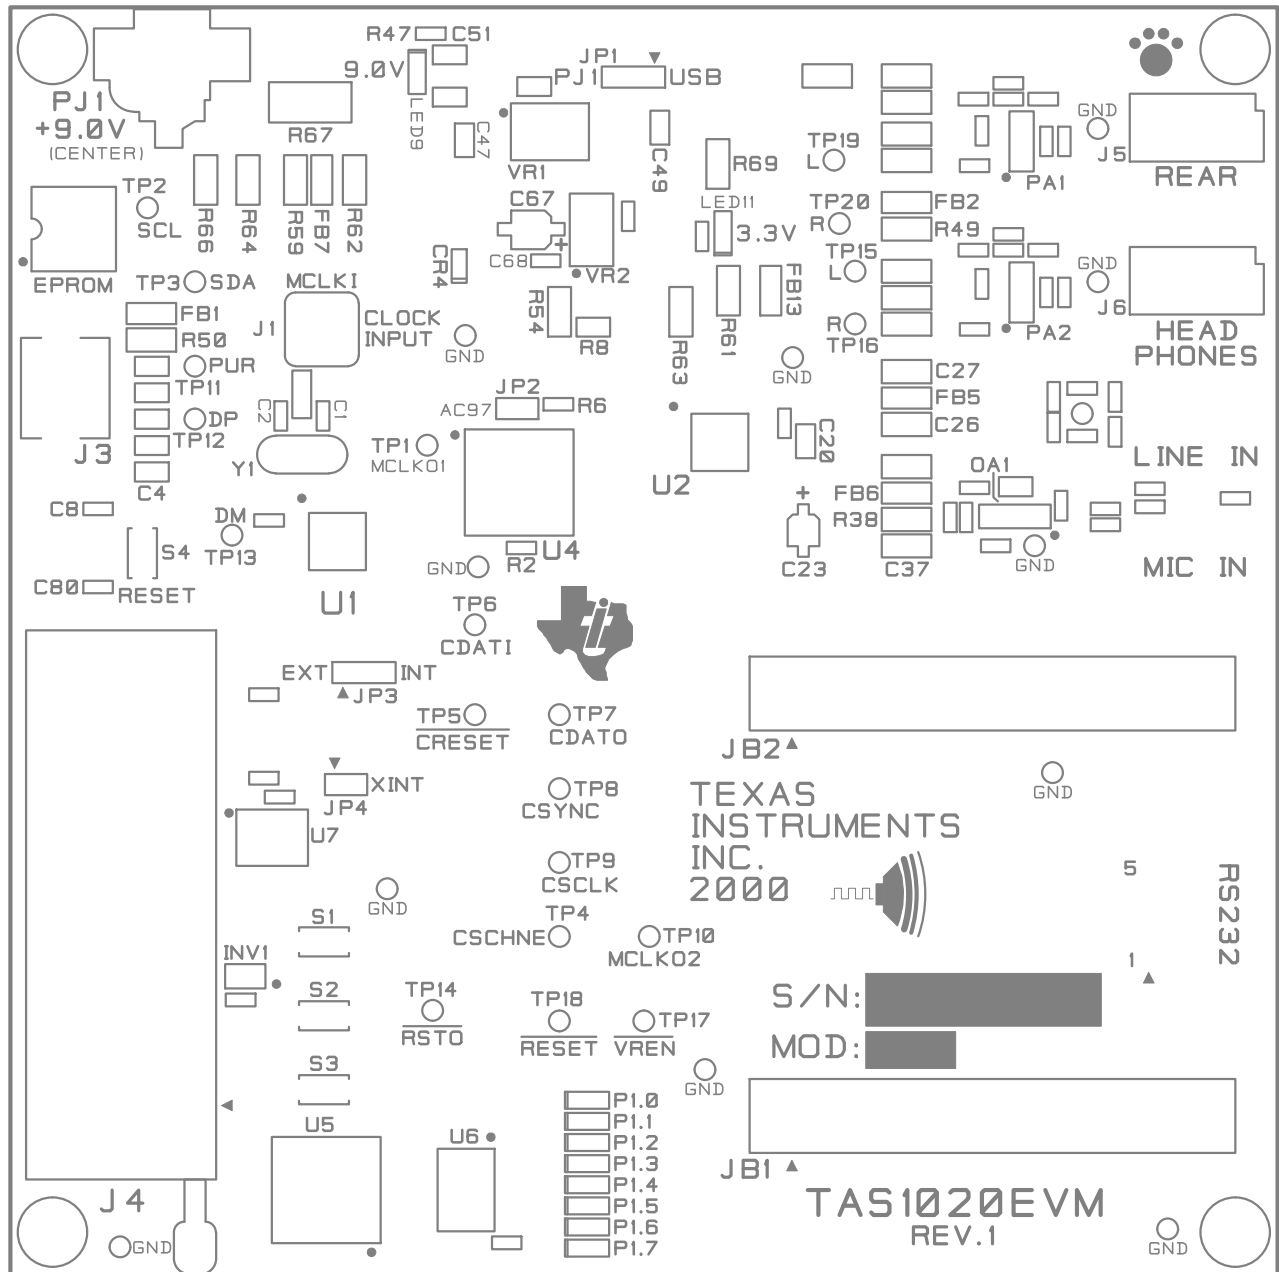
R47 C51
9.0V
LED9
JP1
PJ1 USB
PJ1
+9.0V
(CENTER)
R67
C47
VR1
C49
R69
LED11
TP19
L
TP20
R
FB2
R49
TP15
L
R
TP16
GND
J5
REAR
PA1
GND
J6
HEAD
PHONES
PA2
TP2
SCL
R66
R64
R59
FB7
R62
C67
C68
VR2
3.3V
CR4
EPROM
TP3 SDA
MCLKI
R54
R8
R63
R61
FB13
FB1
R50
PUR
TP11
DP
TP12
C4
J3
J1
CLOCK
INPUT
GND
GND
C27
FB5
C26
C2
C1
Y1
JP2
AC97 R6
TP1
MCLKO1
U2
C20
LINE IN
OA1
FB6
R38
C23
C37
GND
MIC IN
C8
DM
TP13
S4
C80
RESET
U1
GND
R2
U4
TP6
CDATI
EXT INT
JP3
TP5
CRESET
TP7
CDATO
JB2
GND
XINT
JP4
U7
TP8
CSYNC
TEXAS
INSTRUMENTS
INC.
2000
TP9
CSCLK
5
RS232
GND
S1
TP4
CSCHNE
TP10
MCLKO2
INV1
S2
TP14
RSTO
TP18
RESET
TP17
VREN
1
S/N:
MOD:
GND
S3
U5
U6
P1.0
P1.1
P1.2
P1.3
P1.4
P1.5
P1.6
P1.7
JB1
TAS1020EVM
REV.1
J4
GND
GND